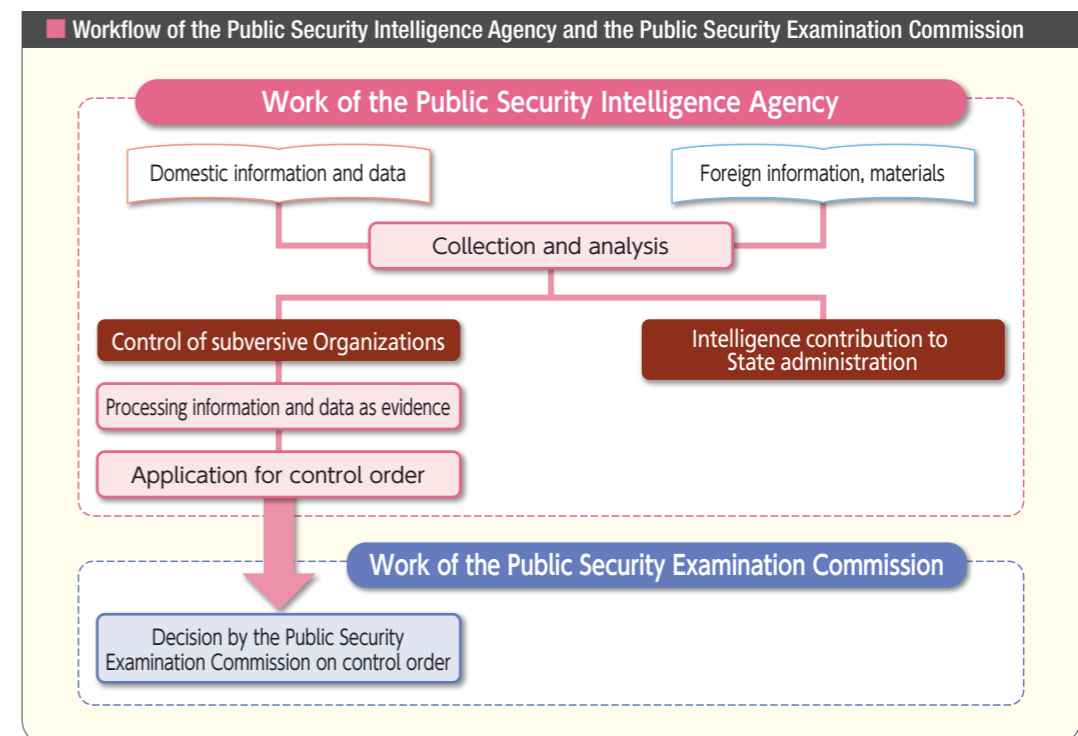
Workflow of the Public Security Intelligence Agency and the Public Security Examination Commission

Work of the Public Security Intelligence Agency

Domestic information and data

Foreign information, materials

Collection and analysis

Control of subversive Organizations

Intelligence contribution to State administration

Processing information and data as evidence

Application for control order

Work of the Public Security Examination Commission

Decision by the Public Security Examination Commission on control order